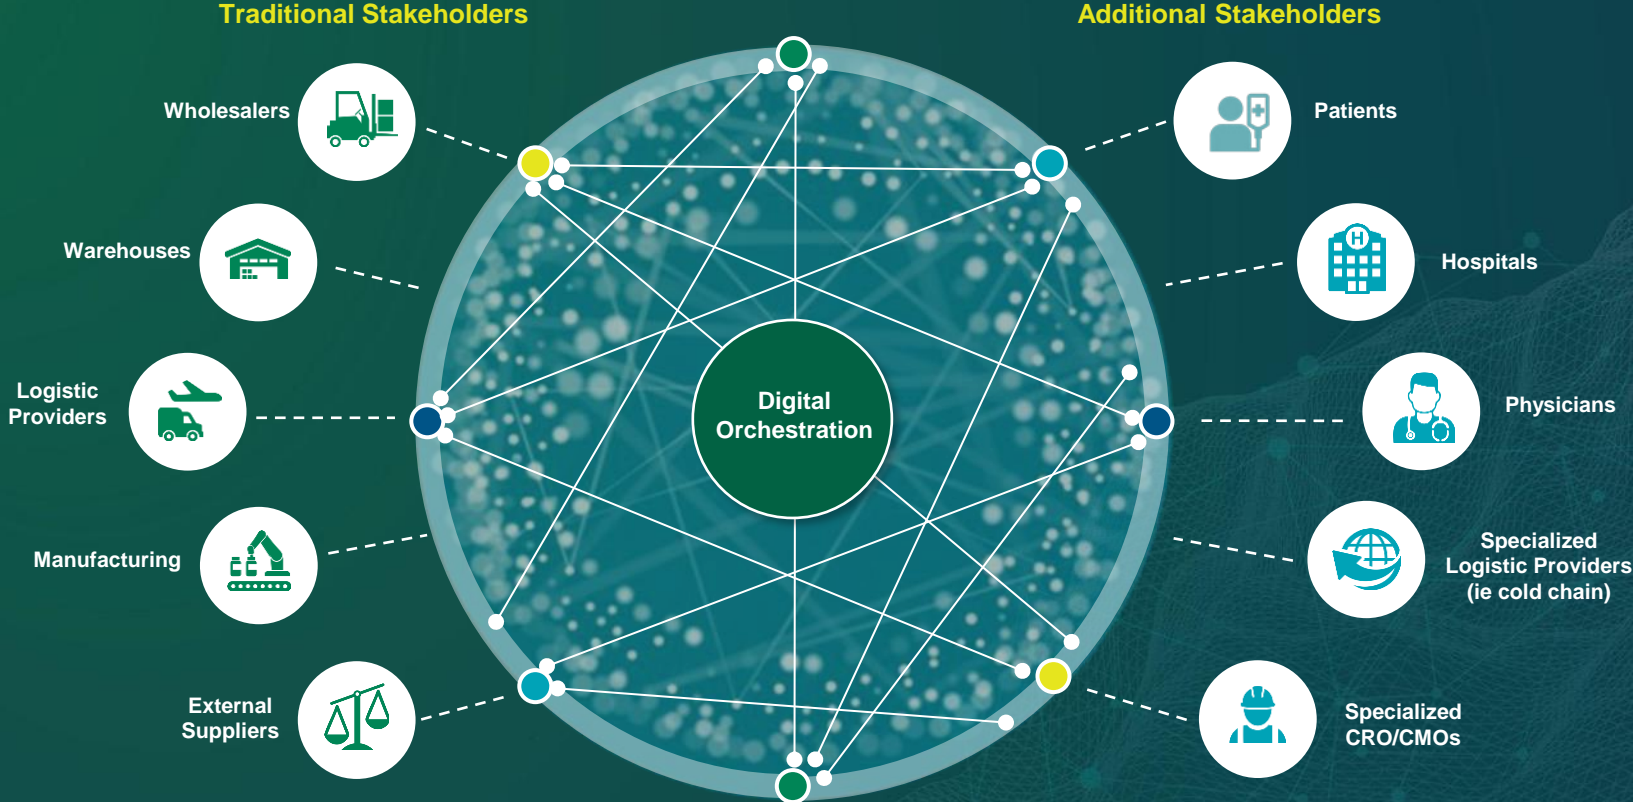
Traditional Stakeholders

Additional Stakeholders

Wholesalers

Warehouses

Logistic Providers

Manufacturing

External Suppliers

Digital Orchestration

Patients

Hospitals

Physicians

Specialized Logistic Providers (ie cold chain)

Specialized CRO/CMOs